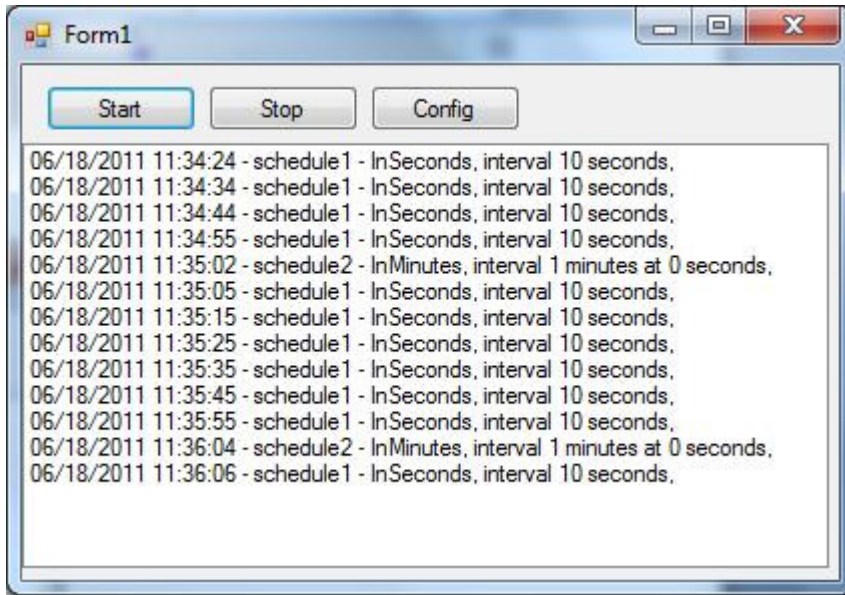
Form1

Start
Stop
Config

06/18/2011 11:34:24 - schedule1 - InSeconds, interval 10 seconds,
06/18/2011 11:34:34 - schedule1 - InSeconds, interval 10 seconds,
06/18/2011 11:34:44 - schedule1 - InSeconds, interval 10 seconds,
06/18/2011 11:34:55 - schedule1 - InSeconds, interval 10 seconds,
06/18/2011 11:35:02 - schedule2 - InMinutes, interval 1 minutes at 0 seconds,
06/18/2011 11:35:05 - schedule1 - InSeconds, interval 10 seconds,
06/18/2011 11:35:15 - schedule1 - InSeconds, interval 10 seconds,
06/18/2011 11:35:25 - schedule1 - InSeconds, interval 10 seconds,
06/18/2011 11:35:35 - schedule1 - InSeconds, interval 10 seconds,
06/18/2011 11:35:45 - schedule1 - InSeconds, interval 10 seconds,
06/18/2011 11:35:55 - schedule1 - InSeconds, interval 10 seconds,
06/18/2011 11:36:04 - schedule2 - InMinutes, interval 1 minutes at 0 seconds,
06/18/2011 11:36:06 - schedule1 - InSeconds, interval 10 seconds,